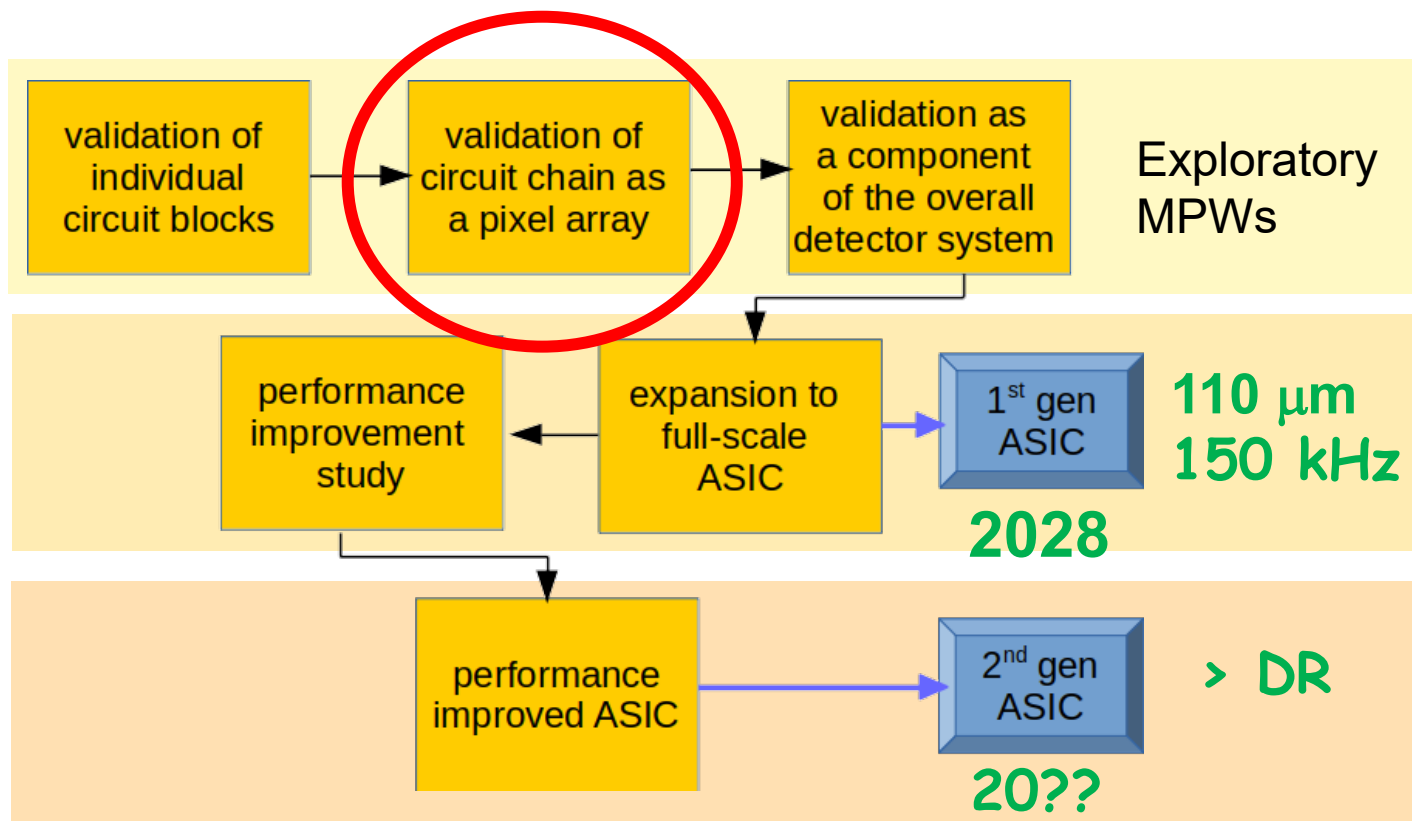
validation of individual circuit blocks

validation of circuit chain as a pixel array

validation as a component of the overall detector system

Exploratory MPWs

performance improvement study

expansion to full-scale ASIC

$1^{st}$ gen ASIC

110 μm
150 kHz

2028

performance improved ASIC

$2^{nd}$ gen ASIC

> DR

20??